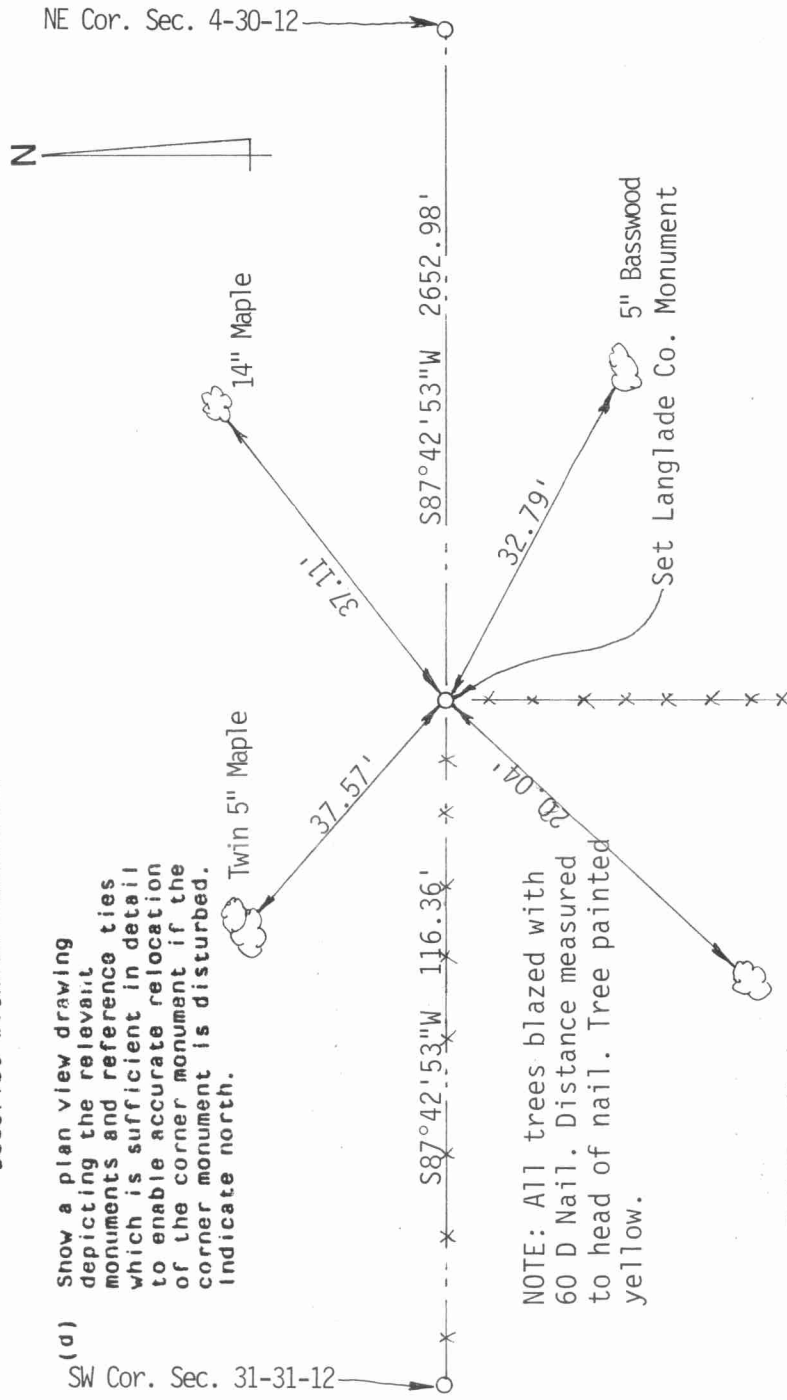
NE Cor. Sec. 4-30-12

N

S87°42'53"W 2652.98'

14" Maple

5" Basswood

37.11'

32.79'

Set Langlade Co. Monument

Twin 5" Maple

37.57'

20.04'

(d) Show a plan view drawing depicting the relevant monuments and reference ties which is sufficient in detail to enable accurate relocation of the corner monument if the corner monument is disturbed. Indicate north.

S87°42'53"W 116.36'

NOTE: All trees blazed with 60 D Nail. Distance measured to head of nail. Tree painted yellow.

SW Cor. Sec. 31-31-12